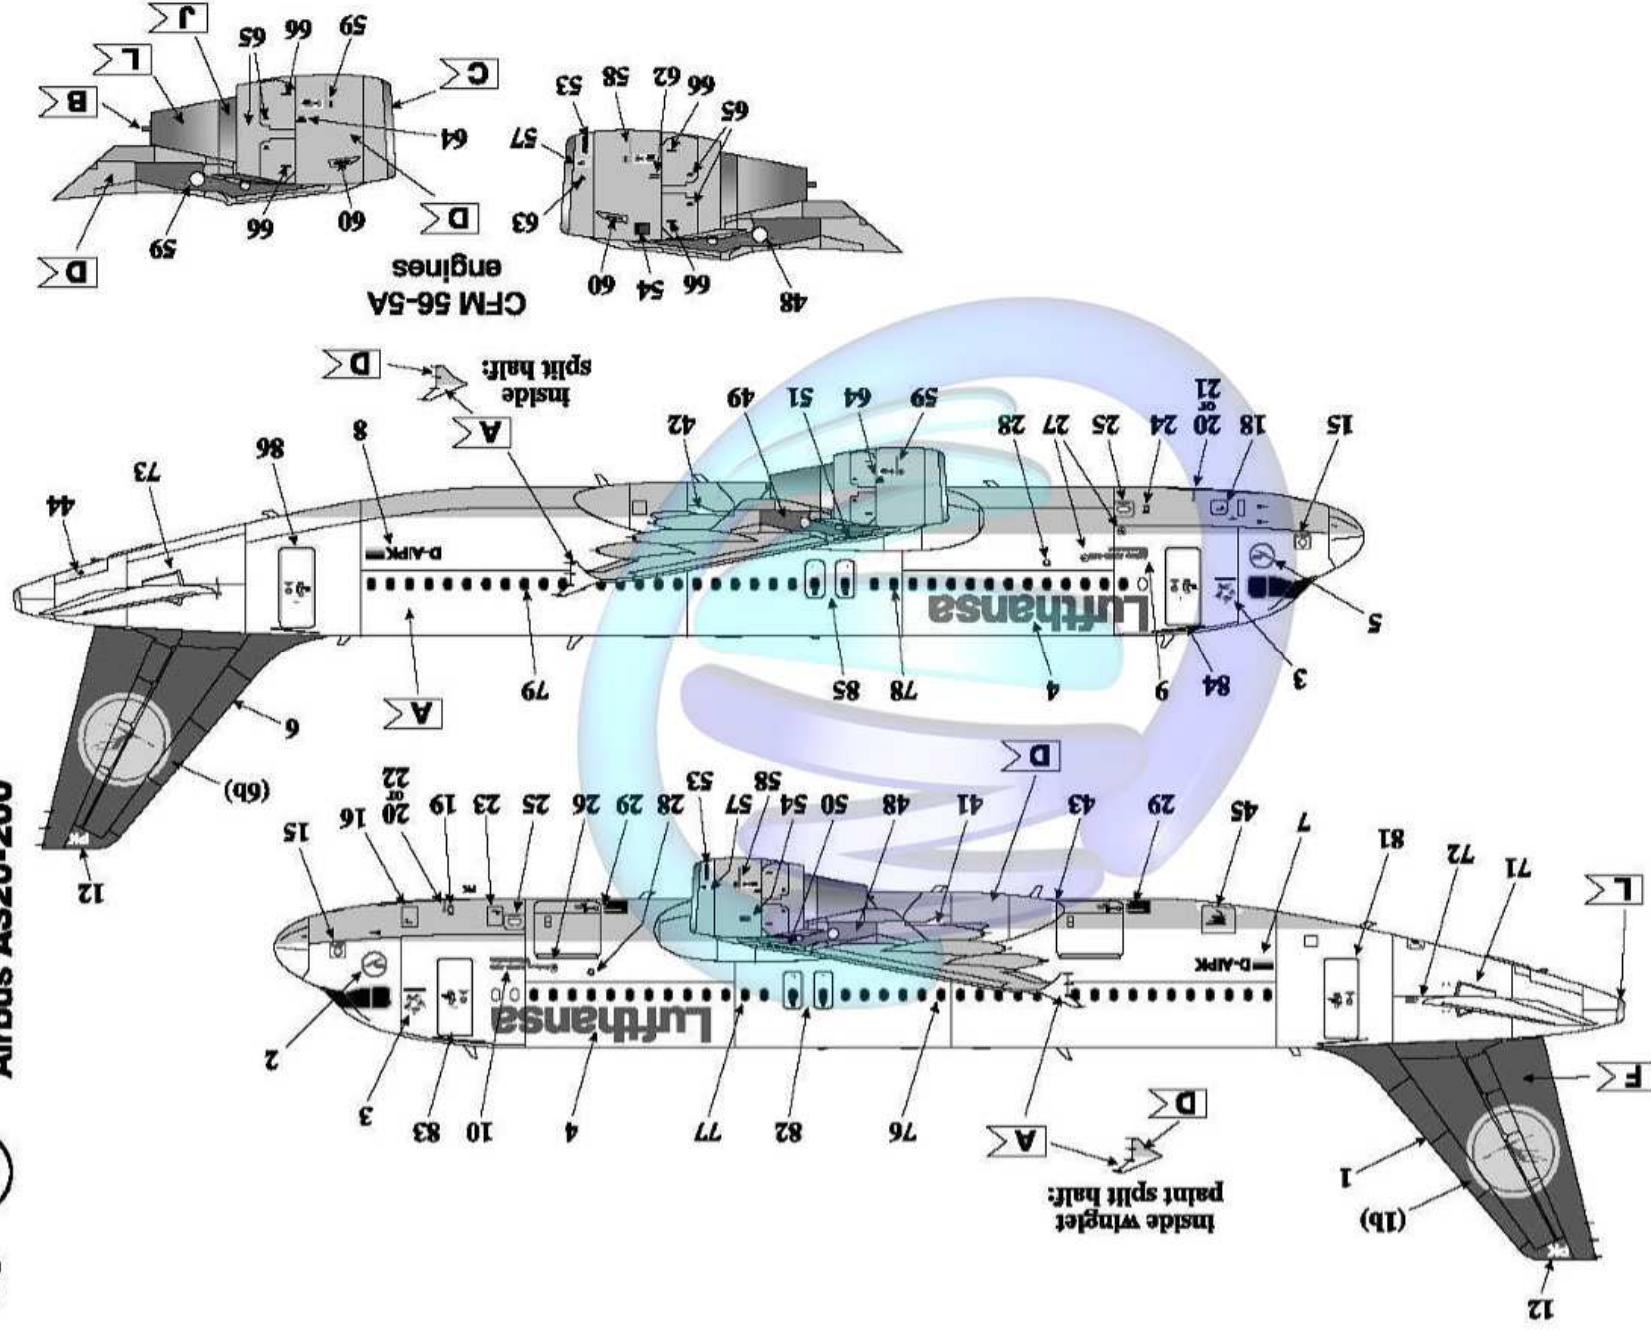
Airbus A320-200

CFM 56-5A engines

Inside split half:

Inside winglet paint split half:

Lufthansa

D-AIPK

D-AIPK

Lufthansa

A D B C J L F

1 (1b) 2 3 4 5 6 (6b) 7 8 9 10 12 15 16 18 19 20 or 21 20 or 22 23 24 25 26 27 28 29 41 42 43 44 45 48 49 50 51 53 54 57 58 59 60 62 63 64 65 66 71 72 73 76 77 78 79 81 82 83 84 85 86